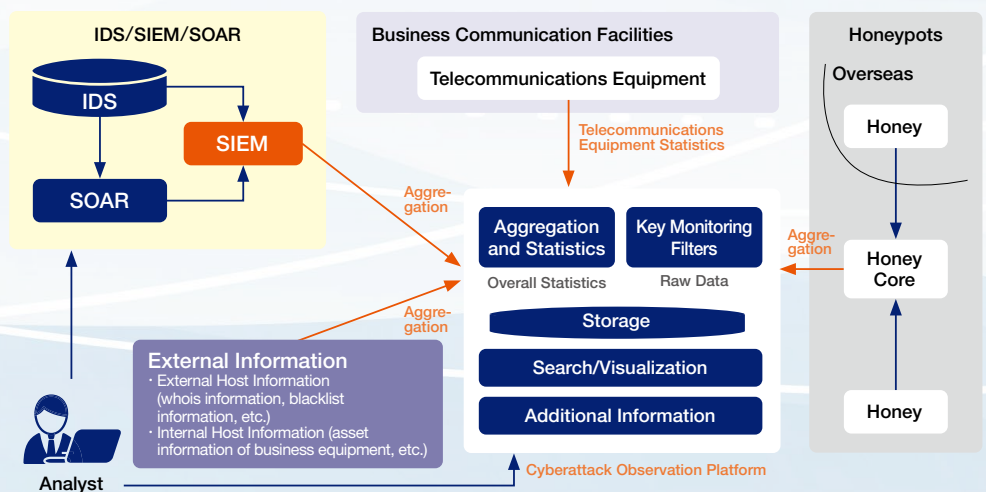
IDS/SIEM/SOAR

IDS

SIEM

SOAR

Business Communication Facilities

Telecommunications Equipment

Telecommunications Equipment Statistics

Honeypots

Overseas

Honey

Aggregation

Aggregation and Statistics

Overall Statistics

Key Monitoring Filters

Raw Data

Aggregation

Honey Core

Aggregation

Storage

Search/Visualization

Additional Information

External Information
・External Host Information (whois information, blacklist information, etc.)
・Internal Host Information (asset information of business equipment, etc.)

Honey

Analyst

Cyberattack Observation Platform